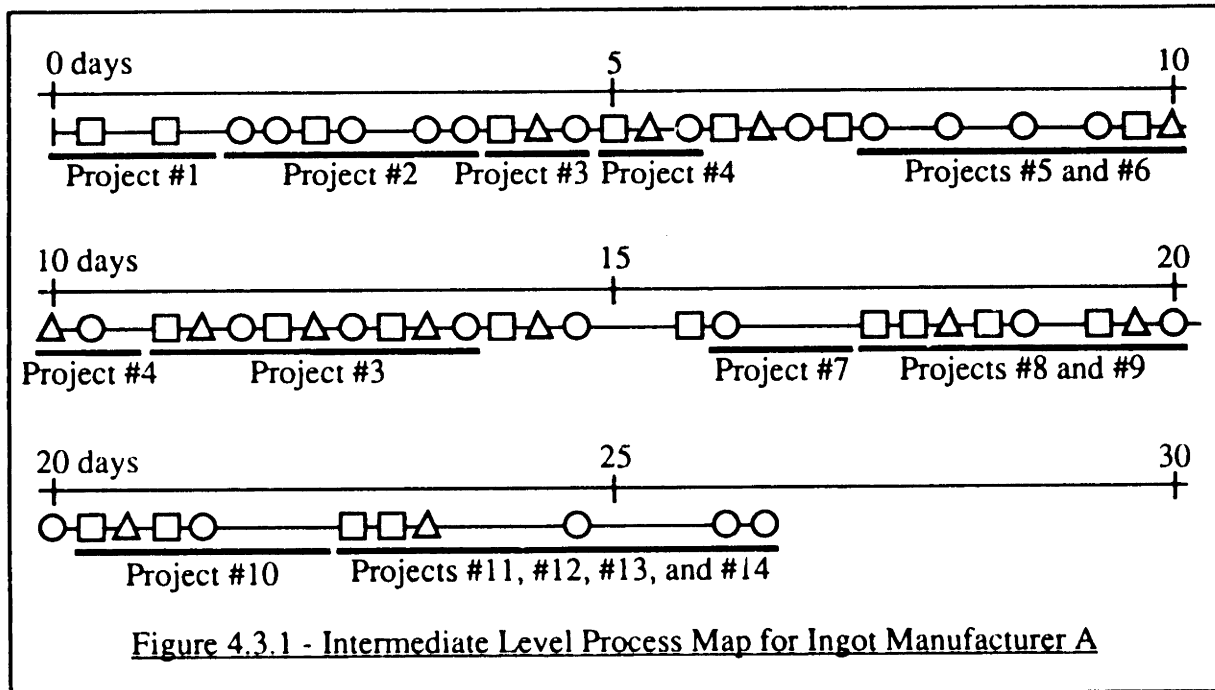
0 days
5
10

Project #1
Project #2
Project #3
Project #4
Projects #5 and #6

10 days
15
20

Project #4
Project #3
Project #7
Projects #8 and #9

20 days
25
30

Project #10
Projects #11, #12, #13, and #14

Figure 4.3.1 - Intermediate Level Process Map for Ingot Manufacturer A